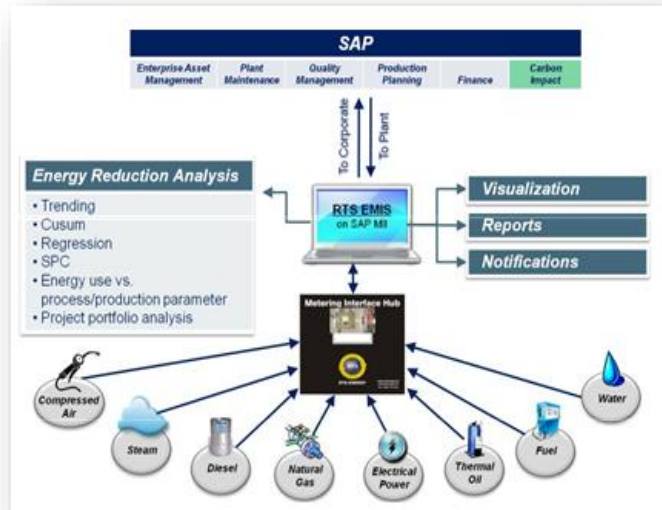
SAP

Enterprise Asset Management | Plant Maintenance | Quality Management | Production Planning | Finance | Carbon Impact

To Corporate
To Plant

Energy Reduction Analysis
• Trending
• Cusum
• Regression
• SPC
• Energy use vs. process/production parameter
• Project portfolio analysis

RTS EMIS on SAP MII

Visualization
Reports
Notifications

Metering Interface Hub

RTS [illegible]

Compressed Air
Steam
Diesel
Natural Gas
Electrical Power
Thermal Oil
Fuel
Water